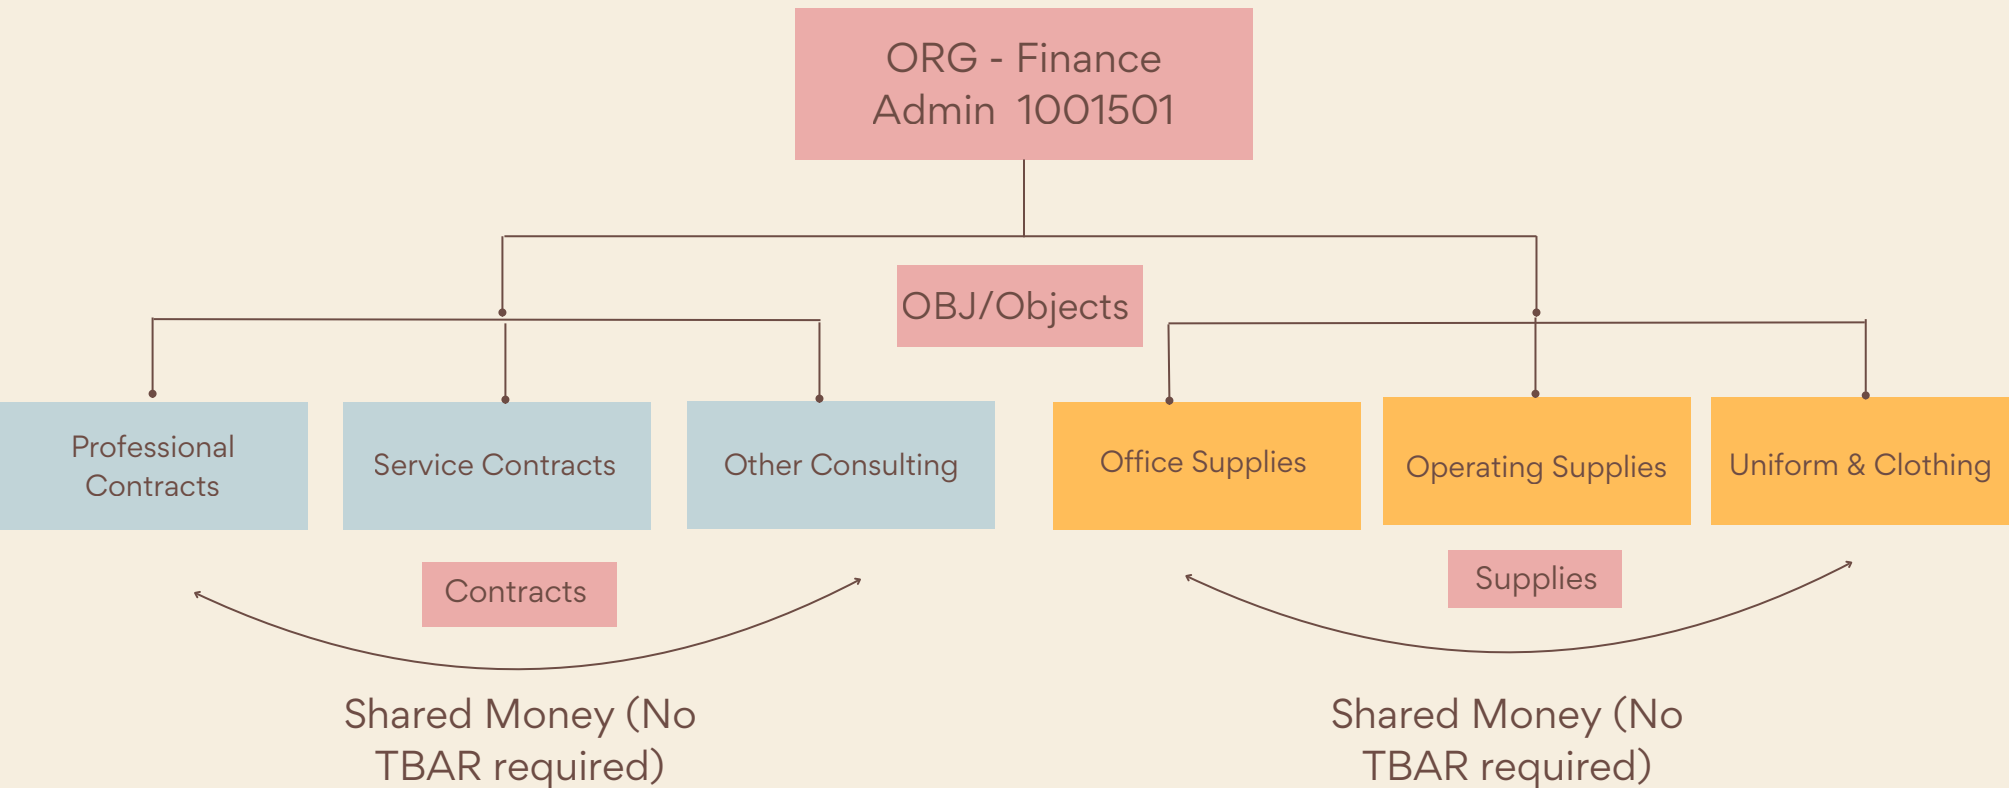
ORG - Finance Admin 1001501

OBJ/Objects

Professional Contracts

Service Contracts

Other Consulting

Office Supplies

Operating Supplies

Uniform & Clothing

Contracts

Supplies

Shared Money (No TBAR required)

Shared Money (No TBAR required)